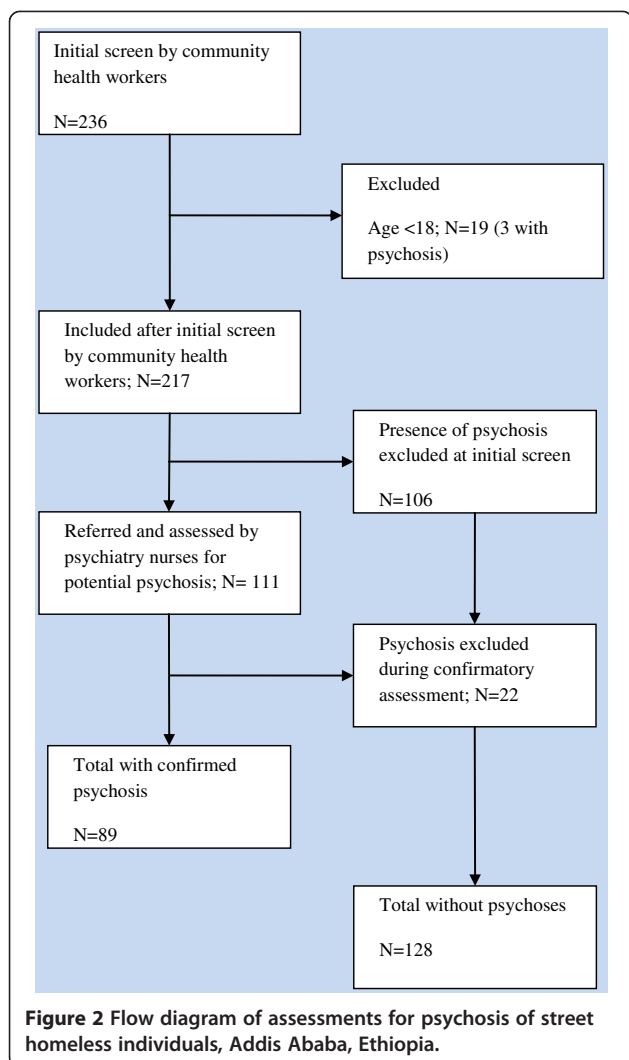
Initial screen by community health workers

N=236

Excluded

Age <18; N=19 (3 with psychosis)

Included after initial screen by community health workers; N=217

Presence of psychosis excluded at initial screen

N=106

Referred and assessed by psychiatry nurses for potential psychosis; N= 111

Psychosis excluded during confirmatory assessment; N=22

Total with confirmed psychosis

N=89

Total without psychoses

N=128

**Figure 2** Flow diagram of assessments for psychosis of street homeless individuals, Addis Ababa, Ethiopia.